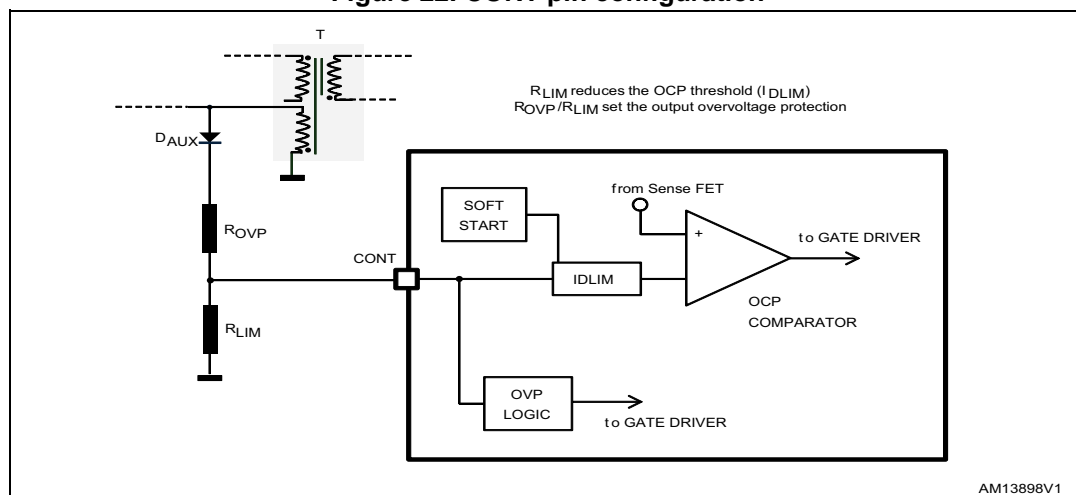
Figure 22. CONT pin configuration

T

$R_{LIM}$ reduces the OCP threshold ($I_{DLIM}$)
$R_{OVP}/R_{LIM}$ set the output overvoltage protection

$D_{AUX}$

$R_{OVP}$

CONT

$R_{LIM}$

SOFT START

from Sense FET

+

to GATE DRIVER

IDLIM

OCP COMPARATOR

OVP LOGIC

to GATE DRIVER

AM13898V1